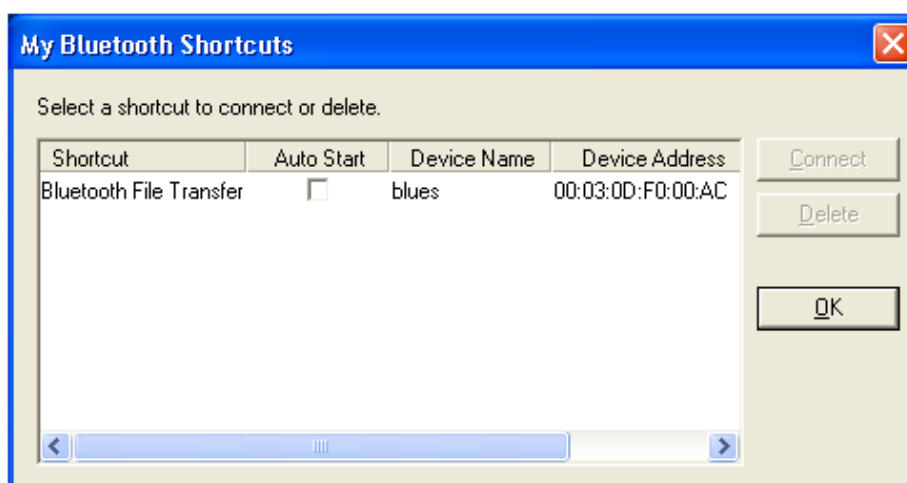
My Bluetooth Shortcuts

Select a shortcut to connect or delete.

| Shortcut | Auto Start | Device Name | Device Address |
|---|---|---|---|
| Bluetooth File Transfer | | blues | 00:03:0D:F0:00:AC |

Connect

Delete

OK